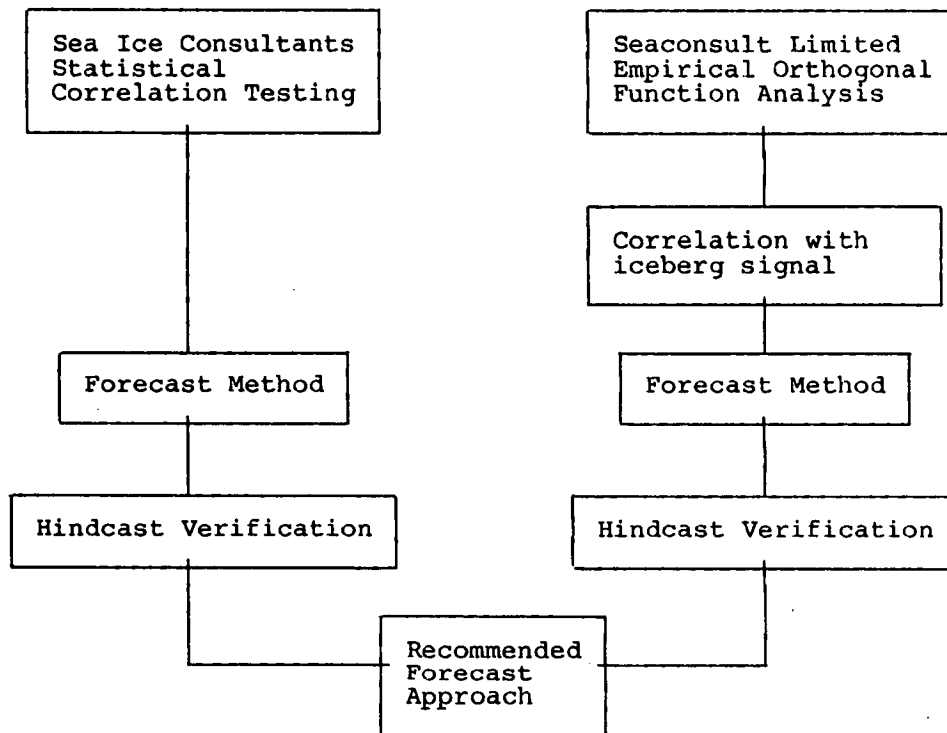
Sea Ice Consultants
Statistical
Correlation Testing

Seaconsult Limited
Empirical Orthogonal
Function Analysis

Correlation with
iceberg signal

Forecast Method

Forecast Method

Hindcast Verification

Hindcast Verification

Recommended
Forecast
Approach